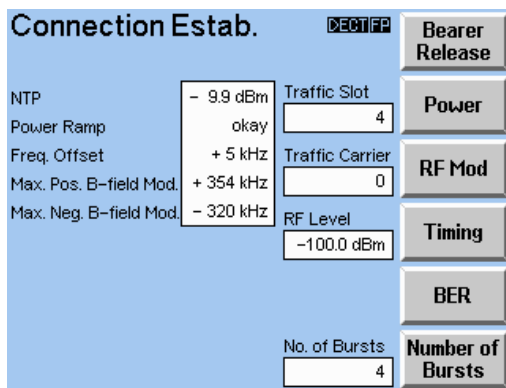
Connection Estab.

DECT FP

Bearer Release

NTP
Power Ramp
Freq. Offset
Max. Pos. B-field Mod.
Max. Neg. B-field Mod.

| | |
|---|---|
| NTP | – 9.9 dBm |
| Power Ramp | okay |
| Freq. Offset | + 5 kHz |
| Max. Pos. B-field Mod. | + 354 kHz |
| Max. Neg. B-field Mod. | – 320 kHz |

Traffic Slot
4

Traffic Carrier
0

RF Level
–100.0 dBm

No. of Bursts
4

Power

RF Mod

Timing

BER

Number of Bursts